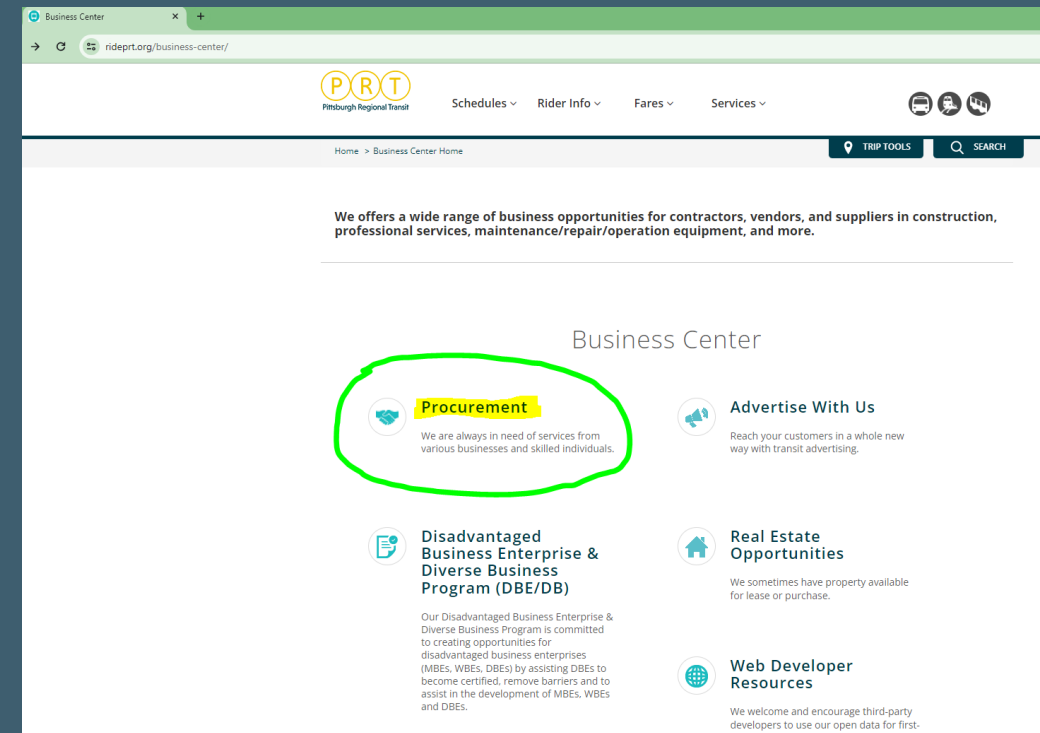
Business Center ×
+
rideprt.org/business-center/

PRT
Pittsburgh Regional Transit

Schedules
Rider Info
Fares
Services

Home > Business Center Home

TRIP TOOLS
SEARCH

We offers a wide range of business opportunities for contractors, vendors, and suppliers in construction, professional services, maintenance/repair/operation equipment, and more.

Business Center

Procurement

We are always in need of services from various businesses and skilled individuals.

Advertise With Us

Reach your customers in a whole new way with transit advertising.

Disadvantaged Business Enterprise & Diverse Business Program (DBE/DB)

Our Disadvantaged Business Enterprise & Diverse Business Program is committed to creating opportunities for disadvantaged business enterprises (MBEs, WBEs, DBEs) by assisting DBEs to become certified, remove barriers and to assist in the development of MBEs, WBEs and DBEs.

Real Estate Opportunities

We sometimes have property available for lease or purchase.

Web Developer Resources

We welcome and encourage third-party developers to use our open data for first-